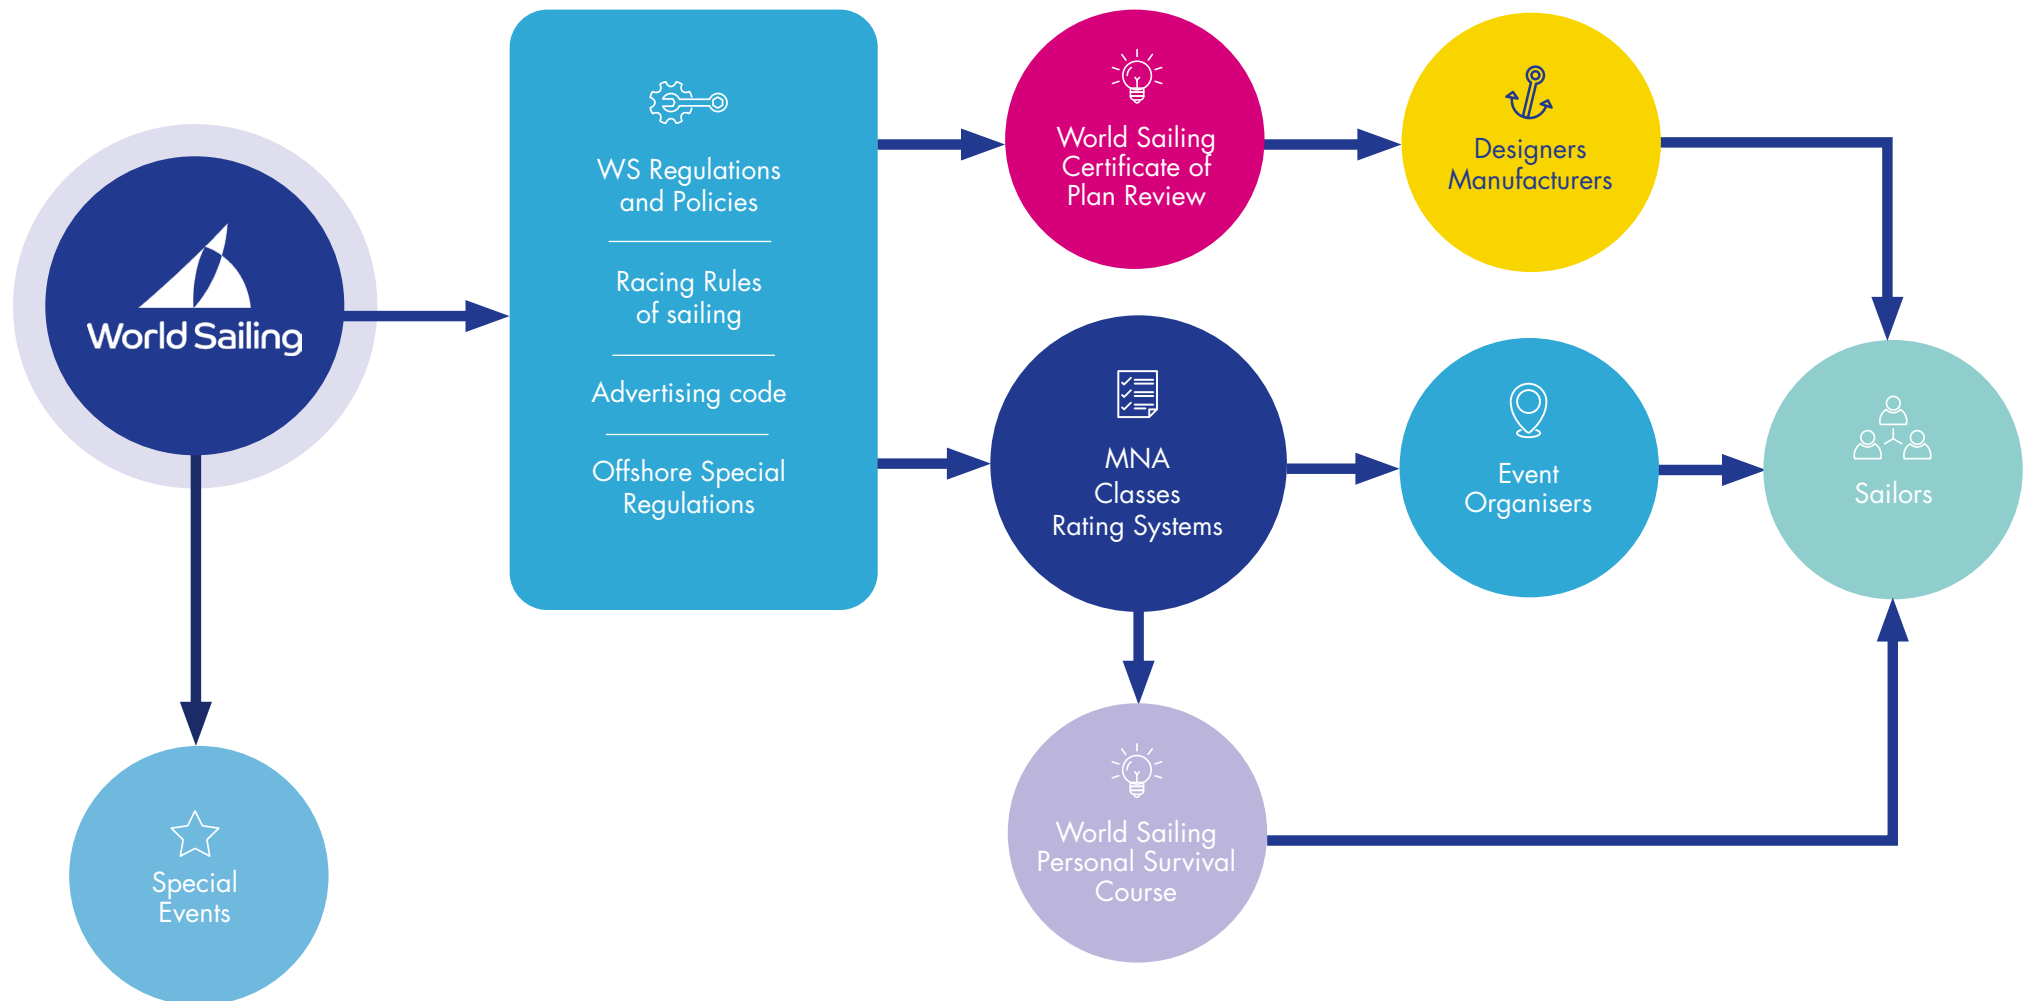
World Sailing

WS Regulations and Policies

Racing Rules of sailing

Advertising code

Offshore Special Regulations

World Sailing Certificate of Plan Review

Designers Manufacturers

MNA Classes Rating Systems

Event Organisers

Sailors

Special Events

World Sailing Personal Survival Course